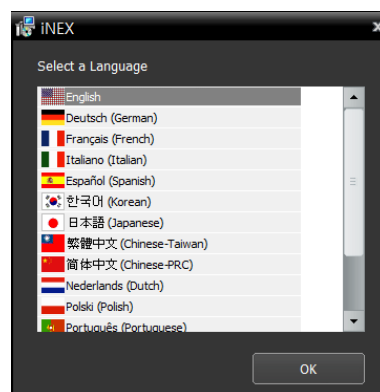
iNEX

Select a Language

English
Deutsch (German)
Français (French)
Italiano (Italian)
Español (Spanish)
한국어 (Korean)
日本語 (Japanese)
繁體中文 (Chinese-Taiwan)
简体中文 (Chinese-PRC)
Nederlands (Dutch)
Polski (Polish)
Português (Portuguese)

OK